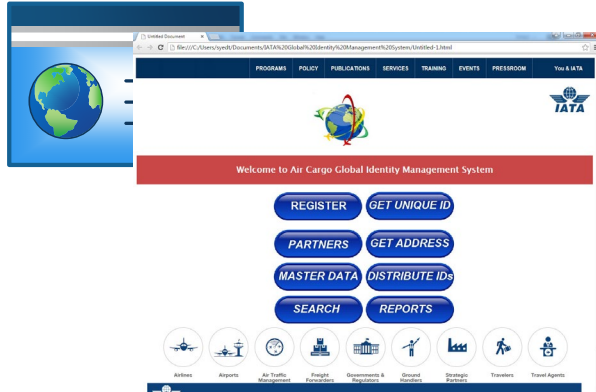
Untitled Document

file:///C:/Users/syedt/Documents/IATA%20Global%20Identity%20Management%20System/Untitled-1.html

PROGRAMS POLICY PUBLICATIONS SERVICES TRAINING EVENTS PRESSROOM You & IATA

IATA

Welcome to Air Cargo Global Identity Management System

REGISTER
GET UNIQUE ID
PARTNERS
GET ADDRESS
MASTER DATA
DISTRIBUTE IDs
SEARCH
REPORTS

Airlines
Airports
Air Traffic Management
Freight Forwarders
Governments & Regulators
Ground Handlers
Strategic Partners
Travelers
Travel Agents